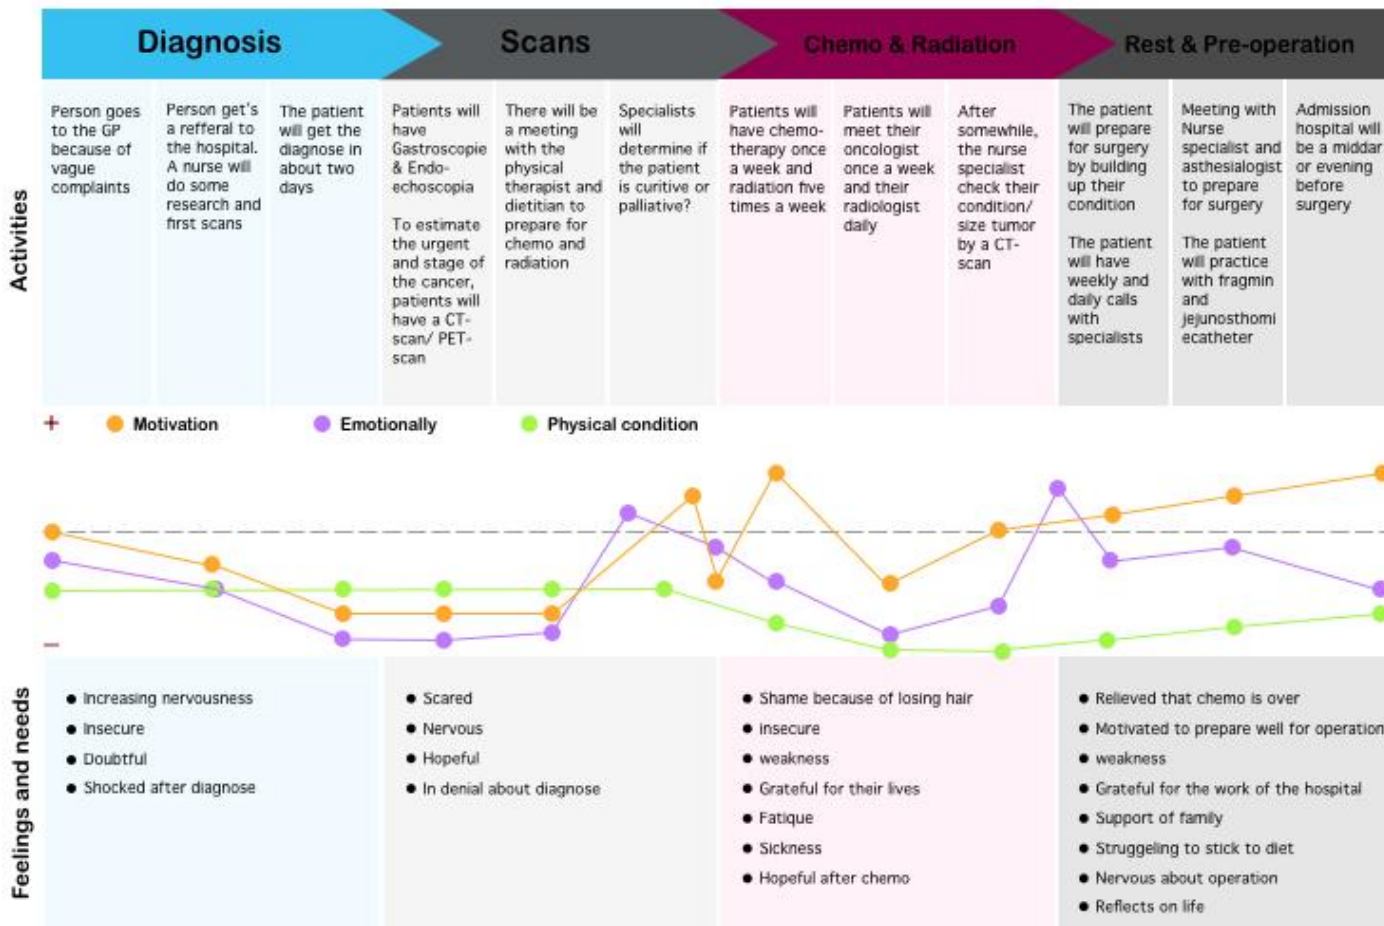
Diagnosis | Scans | Chemo & Radiation | Rest & Pre-operation

Activities

Person goes to the GP because of vague complaints

Person get's a refferal to the hospital. A nurse will do some research and first scans

The patient will get the diagnose in about two days

Patients will have Gastroscopie & Endo-echoscopia

To estimate the urgent and stage of the cancer, patients will have a CT-scan/ PET-scan

There will be a meeting with the physical therapist and dietitian to prepare for chemo and radiation

Specialists will determine if the patient is curitive or palliative?

Patients will have chemo-therapy once a week and radiation five times a week

Patients will meet their oncologist once a week and their radiologist daily

After somewhile, the nurse specialist check their condition/ size tumor by a CT-scan

The patient will prepare for surgery by building up their condition

The patient will have weekly and daily calls with specialists

Meeting with Nurse specialist and asthesialogist to prepare for surgery

The patient will practice with fragmin and jejunosthomi ecatheter

Admission hospital will be a middar or evening before surgery

+ Motivation Emotionally Physical condition

−

Feelings and needs

• Increasing nervousness
• Insecure
• Doubtful
• Shocked after diagnose

• Scared
• Nervous
• Hopeful
• In denial about diagnose

• Shame because of losing hair
• insecure
• weakness
• Grateful for their lives
• Fatique
• Sickness
• Hopeful after chemo

• Relieved that chemo is over
• Motivated to prepare well for operation
• weakness
• Grateful for the work of the hospital
• Support of family
• Struggeling to stick to diet
• Nervous about operation
• Reflects on life